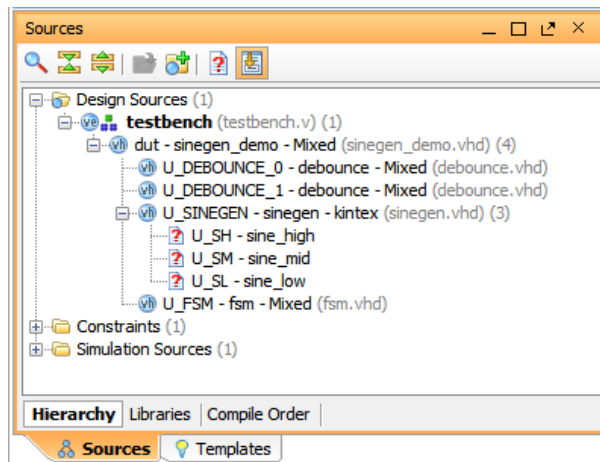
Sources

Design Sources (1)
testbench (testbench.v) (1)
dut - sinegen_demo - Mixed (sinegen_demo.vhd) (4)
U_DEBOUNCE_0 - debounce - Mixed (debounce.vhd)
U_DEBOUNCE_1 - debounce - Mixed (debounce.vhd)
U_SINEGEN - sinegen - kintex (sinegen.vhd) (3)
U_SH - sine_high
U_SM - sine_mid
U_SL - sine_low
U_FSM - fsm - Mixed (fsm.vhd)
Constraints (1)
Simulation Sources (1)

Hierarchy | Libraries | Compile Order

Sources | Templates